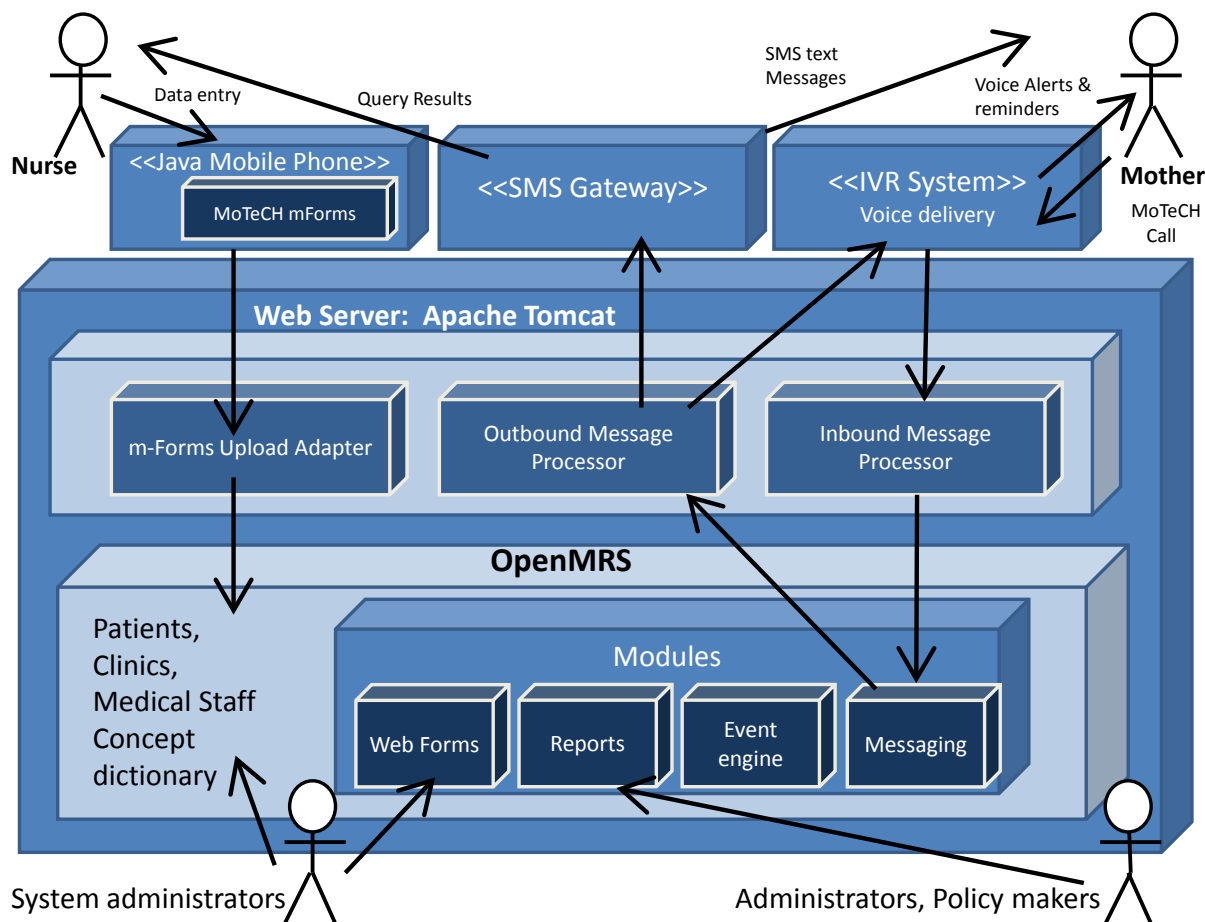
Nurse

Data entry

Query Results

SMS text Messages

Voice Alerts & reminders

Mother

<<Java Mobile Phone>>

MoTeCH mForms

<<SMS Gateway>>

<<IVR System>>
Voice delivery

MoTeCH Call

Web Server: Apache Tomcat

m-Forms Upload Adapter

Outbound Message Processor

Inbound Message Processor

OpenMRS

Patients, Clinics, Medical Staff Concept dictionary

Modules

Web Forms

Reports

Event engine

Messaging

System administrators

Administrators, Policy makers